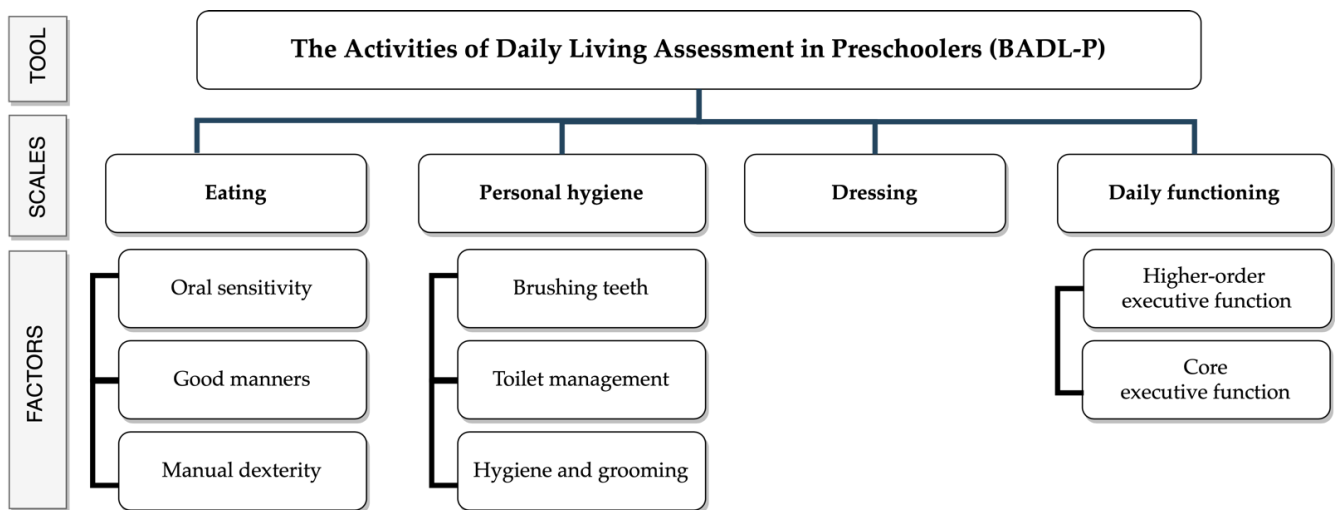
TOOL

The Activities of Daily Living Assessment in Preschoolers (BADL-P)

SCALES

Eating

Personal hygiene

Dressing

Daily functioning

FACTORS

Oral sensitivity

Good manners

Manual dexterity

Brushing teeth

Toilet management

Hygiene and grooming

Higher-order executive function

Core executive function